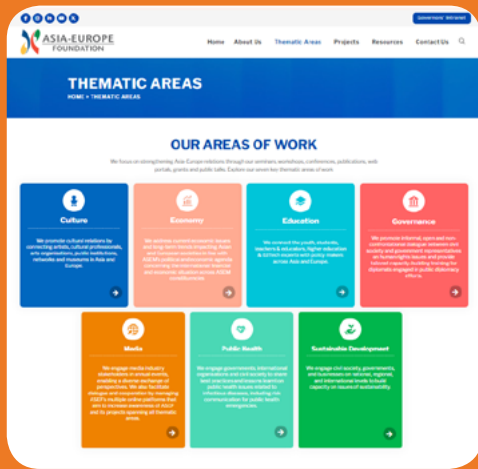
Governors' Intranet

ASIA-EUROPE FOUNDATION

Home About Us Thematic Areas Projects Resources Contact Us

THEMATIC AREAS

HOME » THEMATIC AREAS

OUR AREAS OF WORK

We focus on strengthening Asia-Europe relations through our seminars, workshops, conferences, publications, web portals, grants and public talks. Explore our seven key thematic areas of work.

Culture

We promote cultural relations by connecting artists, cultural professionals, arts organisations, public institutions, networks and museums in Asia and Europe.

Economy

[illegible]

Education

We connect the youth, students, teachers & educators, higher education & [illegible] experts with policy makers across Asia and Europe.

Governance

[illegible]

Media

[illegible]

Public Health

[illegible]

Sustainable Development

We engage civil society, governments, and businesses on national, regional, and international levels to build capacity on issues of sustainability.